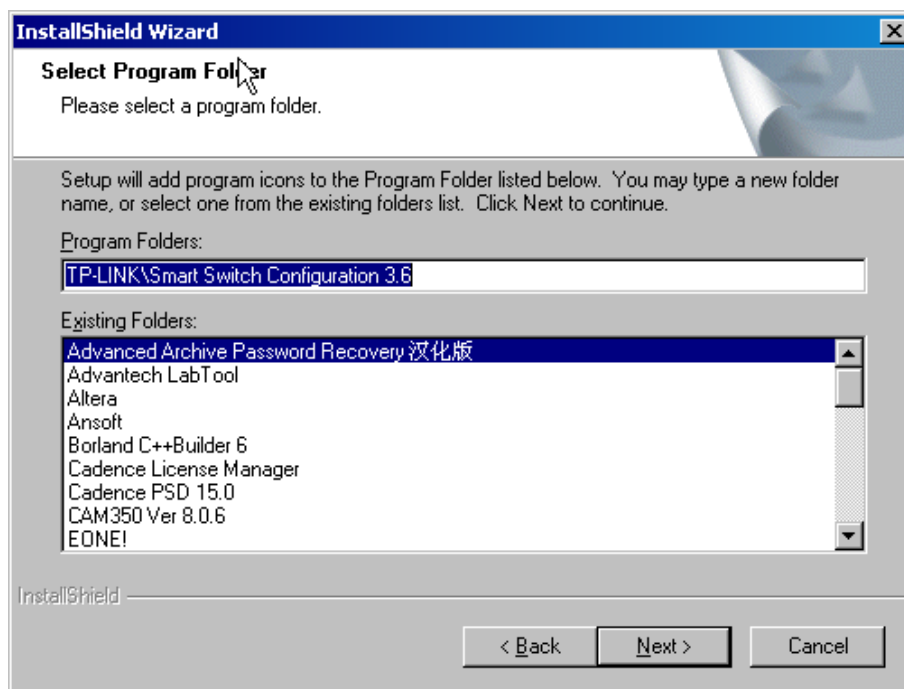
InstallShield Wizard

Select Program Folder
Please select a program folder.

Setup will add program icons to the Program Folder listed below. You may type a new folder name, or select one from the existing folders list. Click Next to continue.

Program Folders:
TP-LINK\Smart Switch Configuration 3.6

Existing Folders:
Advanced Archive Password Recovery 汉化版
Advantech LabTool
Altera
Ansoft
Borland C++Builder 6
Cadence License Manager
Cadence PSD 15.0
CAM350 Ver 8.0.6
EONE!

InstallShield

< Back
Next >
Cancel